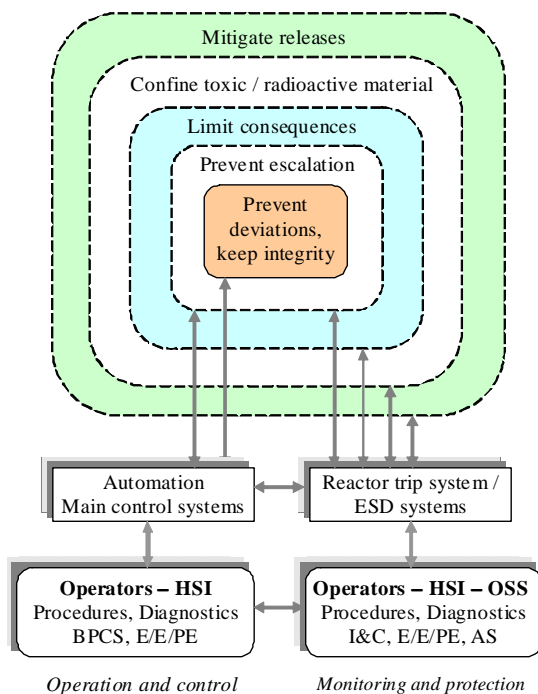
Mitigate releases

Confine toxic / radioactive material

Limit consequences

Prevent escalation

Prevent deviations, keep integrity

Automation
Main control systems

Reactor trip system / ESD systems

**Operators – HSI**
Procedures, Diagnostics
BPCS, E/E/PE

**Operators – HSI – OSS**
Procedures, Diagnostics
I&C, E/E/PE, AS

*Operation and control*

*Monitoring and protection*